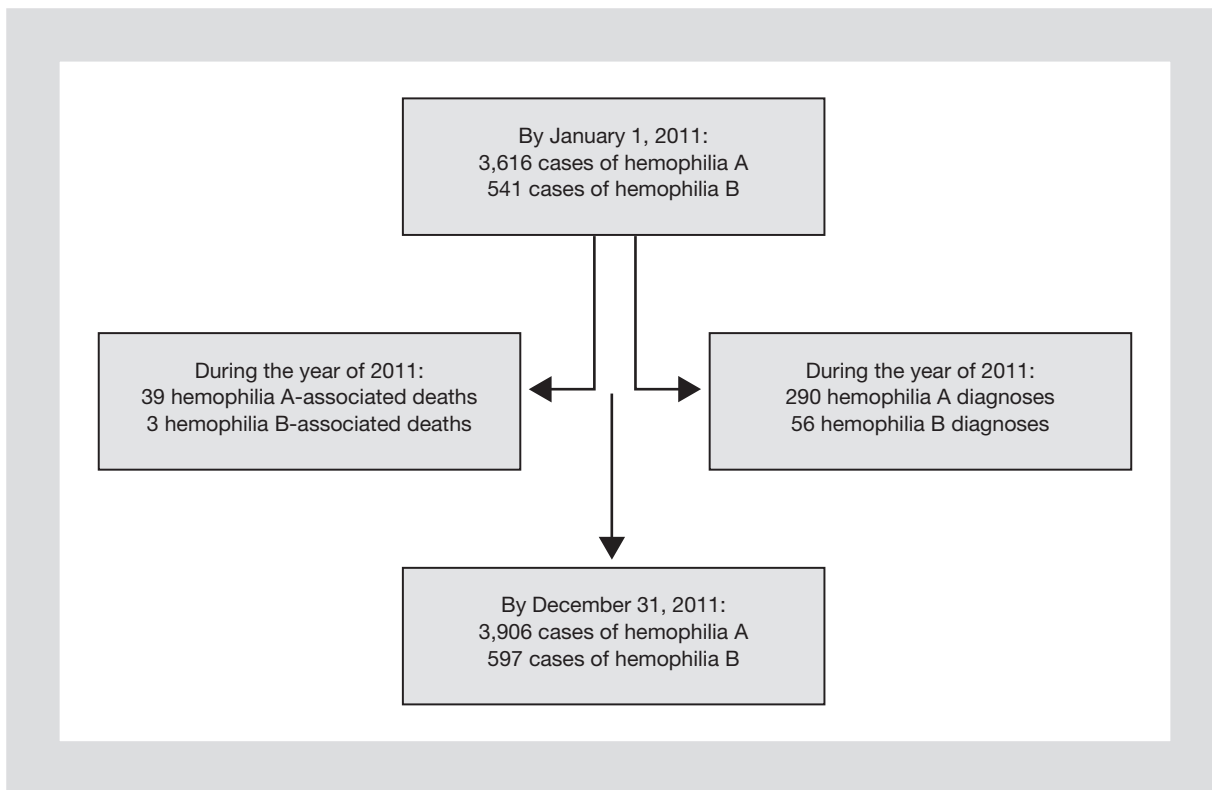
By January 1, 2011:
3,616 cases of hemophilia A
541 cases of hemophilia B

During the year of 2011:
39 hemophilia A-associated deaths
3 hemophilia B-associated deaths

During the year of 2011:
290 hemophilia A diagnoses
56 hemophilia B diagnoses

By December 31, 2011:
3,906 cases of hemophilia A
597 cases of hemophilia B